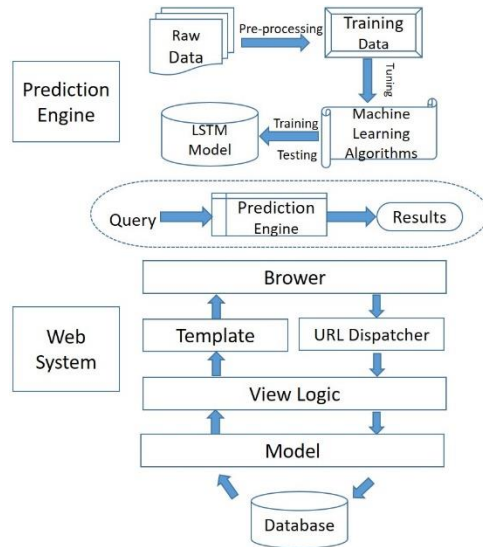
Raw Data

Pre-processing

Training Data

Tuning

Prediction Engine

LSTM Model

Training

Testing

Machine Learning Algorithms

Query

Prediction Engine

Results

Brower

Web System

Template

URL Dispatcher

View Logic

Model

Database